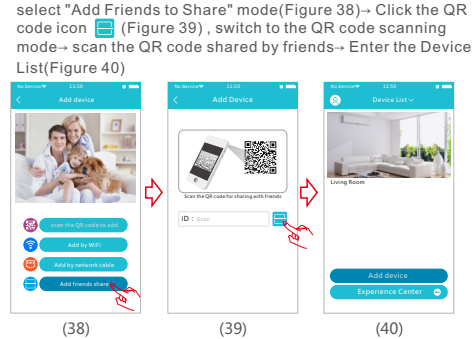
select "Add Friends to Share" mode(Figure 38)→ Click the QR code icon (Figure 39) , switch to the QR code scanning mode→ scan the QR code shared by friends→ Enter the Device List(Figure 40)

No Service 11:50

Add device

scan the QR code to add

Add by WiFi

Add by network cable

Add friends share

No Service 11:50

Add Device

Scan the QR code for sharing with friends

ID : Scan

No Service 11:50

Device List

Living Room

Add device

Experience Center

(38)

(39)

(40)